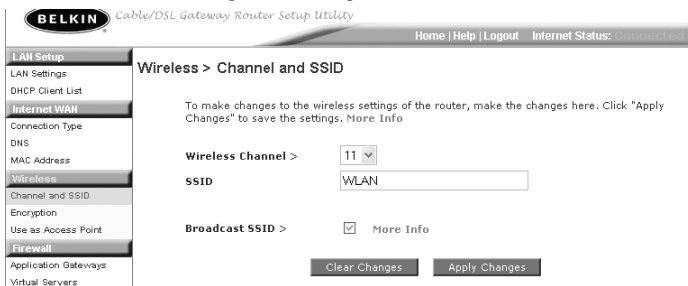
BELKIN Cable/DSL Gateway Router Setup Utility

Home | Help | Logout Internet Status: Connected

LAN Setup
LAN Settings
DHCP Client List
Internet WAN
Connection Type
DNS
MAC Address
Wireless
Channel and SSID
Encryption
Use as Access Point
Firewall
Application Gateways
Virtual Servers

Wireless > Channel and SSID

To make changes to the wireless settings of the router, make the changes here. Click "Apply Changes" to save the settings. More Info

Wireless Channel > 11

SSID WLAN

Broadcast SSID > More Info

Clear Changes Apply Changes